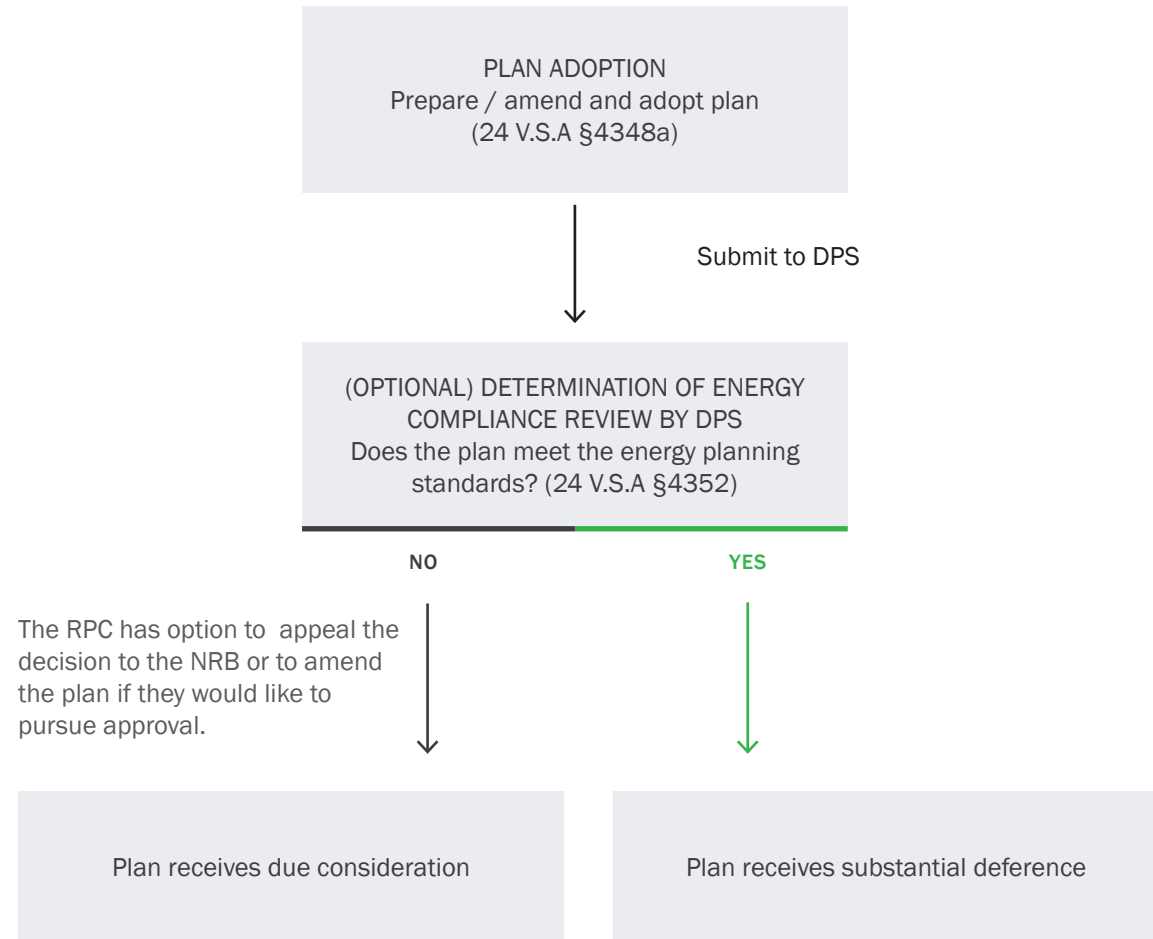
PLAN ADOPTION
Prepare / amend and adopt plan
(24 V.S.A §4348a)

Submit to DPS

(OPTIONAL) DETERMINATION OF ENERGY COMPLIANCE REVIEW BY DPS
Does the plan meet the energy planning standards? (24 V.S.A §4352)

NO

YES

The RPC has option to appeal the decision to the NRB or to amend the plan if they would like to pursue approval.

Plan receives due consideration

Plan receives substantial deference